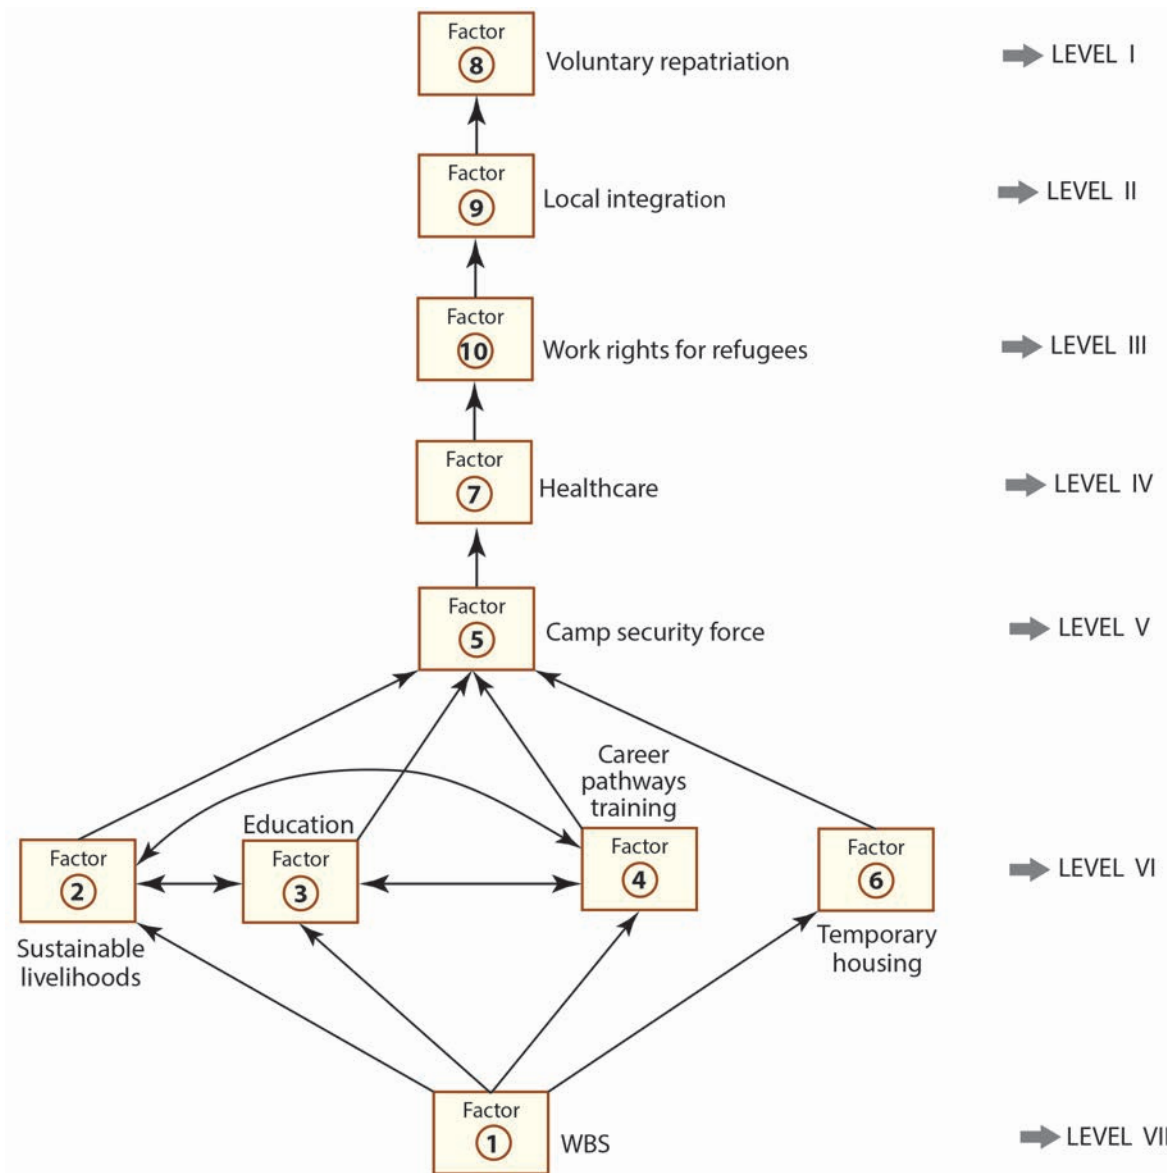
Factor
8
Voluntary repatriation
LEVEL I

Factor
9
Local integration
LEVEL II

Factor
10
Work rights for refugees
LEVEL III

Factor
7
Healthcare
LEVEL IV

Factor
5
Camp security force
LEVEL V

Career pathways training
Education
Factor
2
Factor
3
Factor
4
Factor
6
LEVEL VI
Sustainable livelihoods
Temporary housing

Factor
1
WBS
LEVEL VI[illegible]